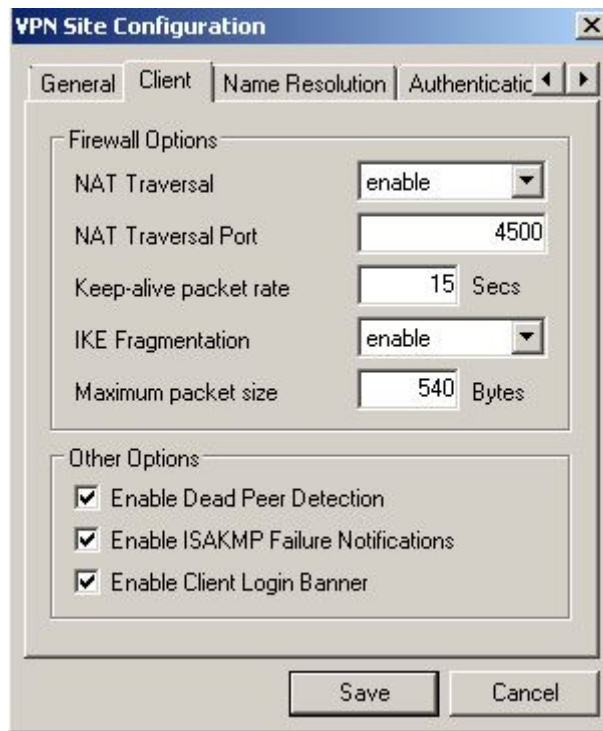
VPN Site Configuration

General | Client | Name Resolution | Authenticatic

Firewall Options

NAT Traversal enable

NAT Traversal Port 4500

Keep-alive packet rate 15 Secs

IKE Fragmentation enable

Maximum packet size 540 Bytes

Other Options

Enable Dead Peer Detection

Enable ISAKMP Failure Notifications

Enable Client Login Banner

Save Cancel